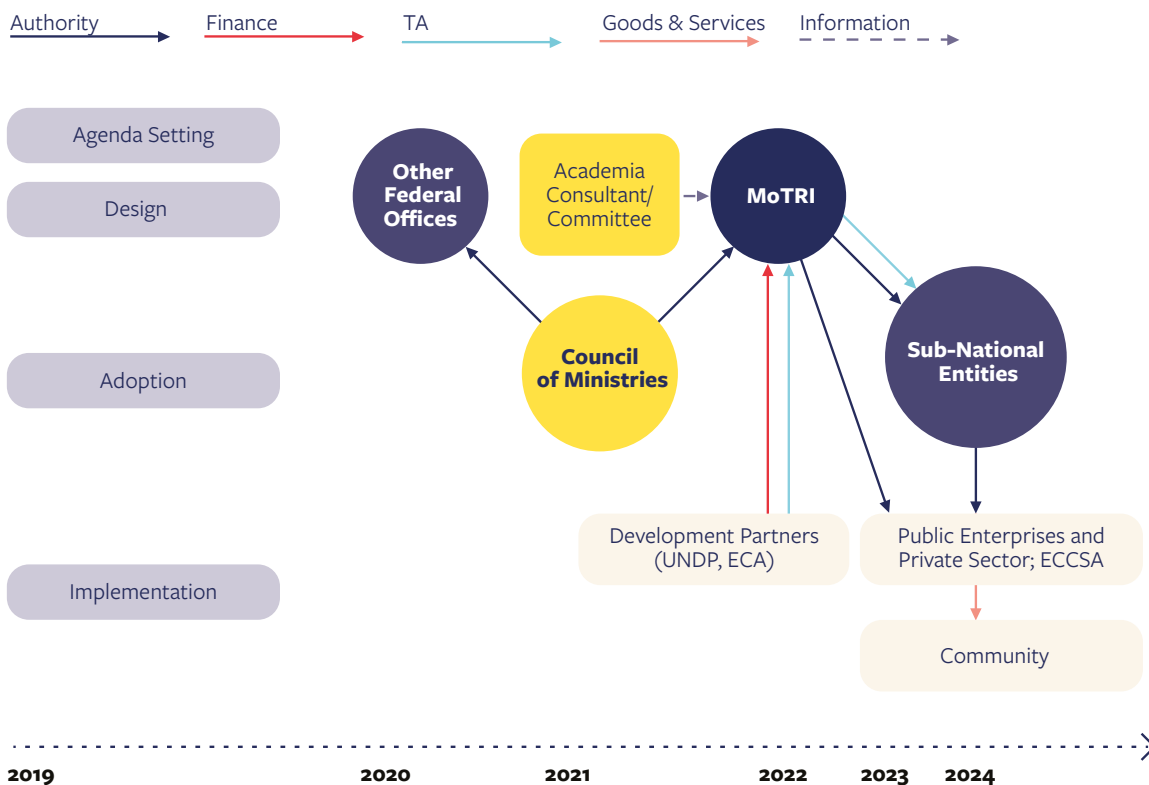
Authority
Finance
TA
Goods & Services
Information

Agenda Setting

Design

Adoption

Implementation

Other Federal Offices

Academia Consultant/ Committee

MoTRI

Council of Ministries

Sub-National Entities

Development Partners (UNDP, ECA)

Public Enterprises and Private Sector; ECCSA

Community

2019
2020
2021
2022
2023
2024